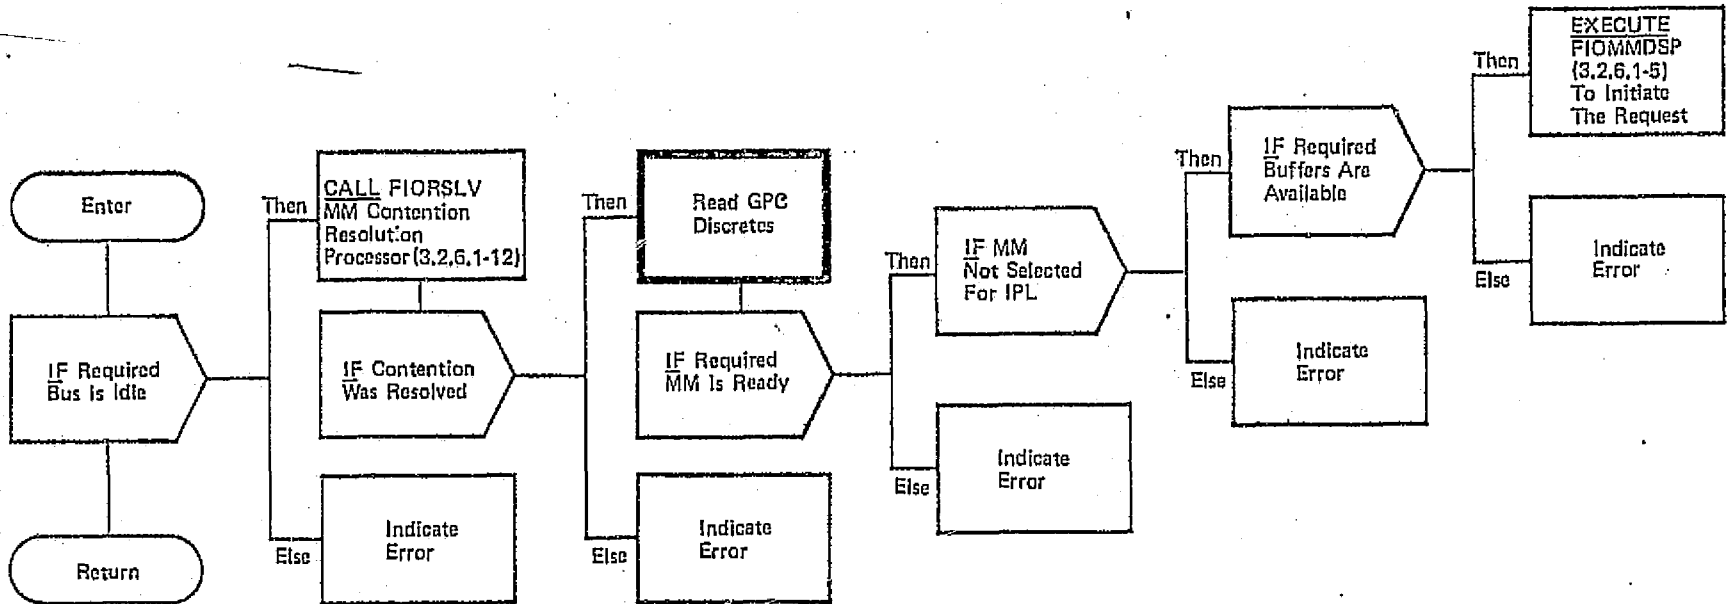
Enter

IF Required Bus Is Idle

Return

Then

CALL FIORSLV MM Contention Resolution Processor (3.2.6.1-12)

IF Contention Was Resolved

Else

Indicate Error

Then

Read GPC Discretes

IF Required MM Is Ready

Else

Indicate Error

Then

IF MM Not Selected For IPL

Else

Indicate Error

Then

IF Required Buffers Are Available

Else

Indicate Error

Then

EXECUTE FIOMMDSP (3.2.6.1-5) To Initiate The Request

Else

Indicate Error